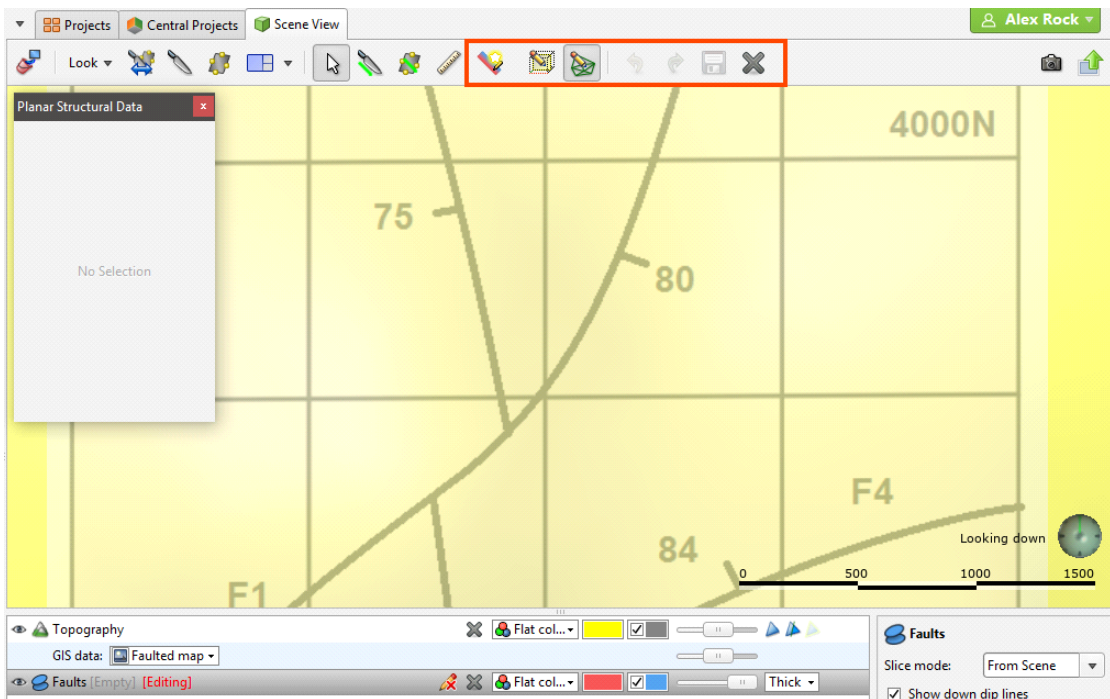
Projects Central Projects Scene View

Alex Rock

Look

Planar Structural Data

No Selection

4000N

75

80

F4

84

F1

Looking down

0 500 1000 1500

Topography

Flat col...

GIS data: Faulted map

Faults [Empty] [Editing]

Flat col...

Thick

Faults

Slice mode: From Scene

Show down dip lines